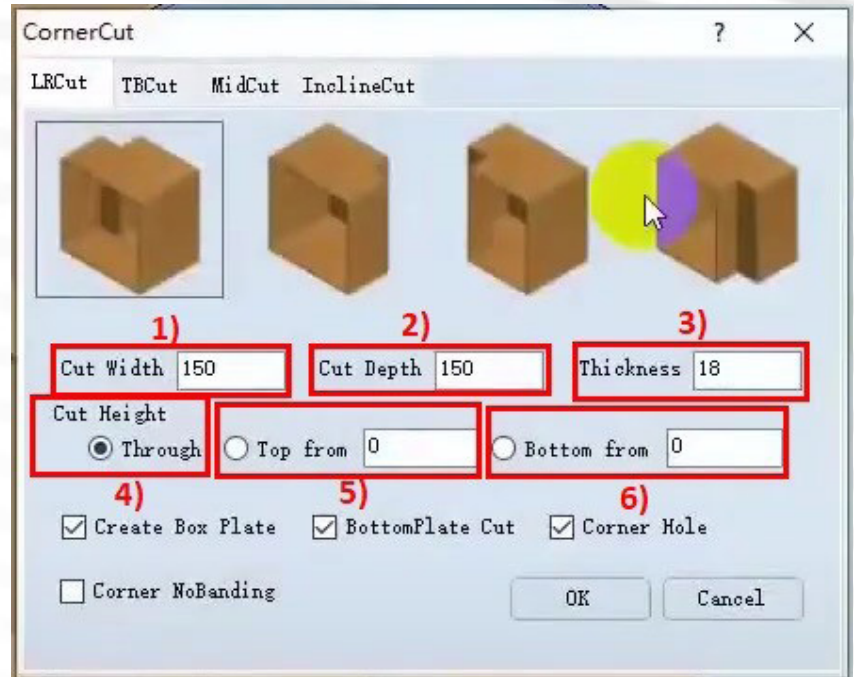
CornerCut ? ×

LRCut TBCut MidCut InclineCut

1) Cut Width 150

2) Cut Depth 150

3) Thickness 18

Cut Height
Through

4)

Top from 0

5)

Bottom from 0

6)

Create Box Plate BottomPlate Cut Corner Hole

Corner NoBanding

OK Cancel